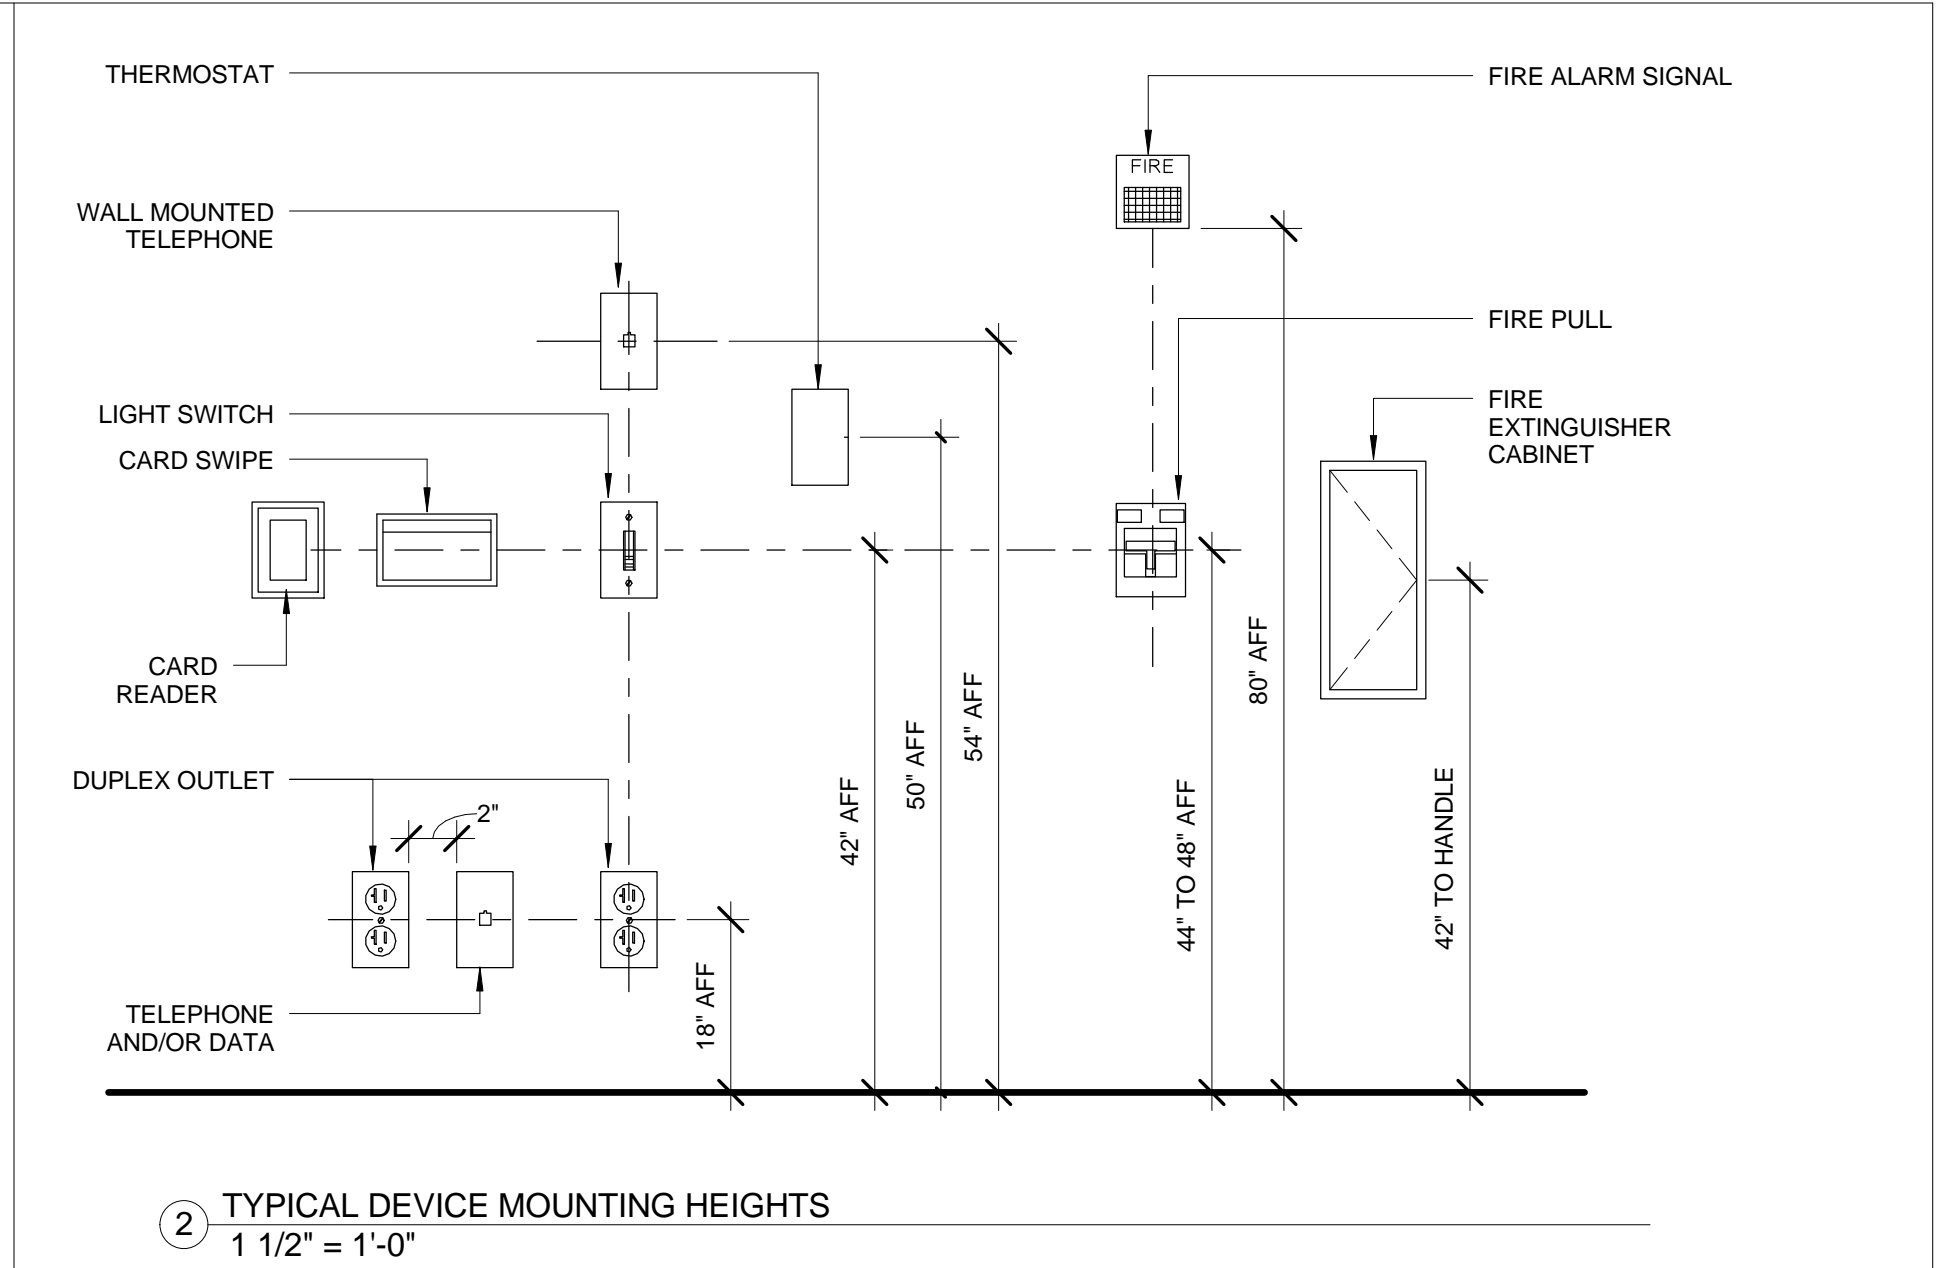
THERMOSTAT

FIRE ALARM SIGNAL

FIRE

WALL MOUNTED TELEPHONE

FIRE PULL

LIGHT SWITCH

CARD SWIPE

FIRE EXTINGUISHER CABINET

CARD READER

DUPLEX OUTLET

2"

TELEPHONE AND/OR DATA

18" AFF

42" AFF

50" AFF

54" AFF

44" TO 48" AFF

80" AFF

42" TO HANDLE

2 TYPICAL DEVICE MOUNTING HEIGHTS
1 1/2" = 1'-0"